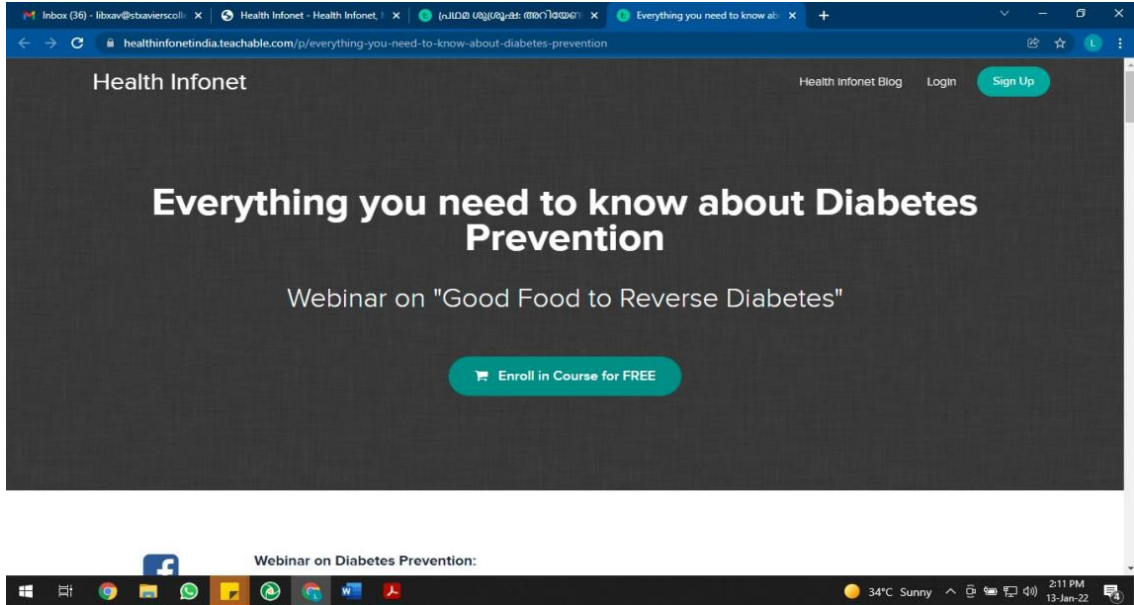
Inbox (36) - libxav@stxavierscoll ×
Health Infonet - Health Infonet, ×
പ്രഥമ ശുശ്രൂഷ: അറിയേണ ×
Everything you need to know ab ×
+

healthinfonetindia.teachable.com/p/everything-you-need-to-know-about-diabetes-prevention

Health Infonet

Health Infonet Blog
Login
Sign Up

Everything you need to know about Diabetes Prevention

Webinar on "Good Food to Reverse Diabetes"

Enroll in Course for FREE

Webinar on Diabetes Prevention:

34°C Sunny
2:11 PM
13-Jan-22